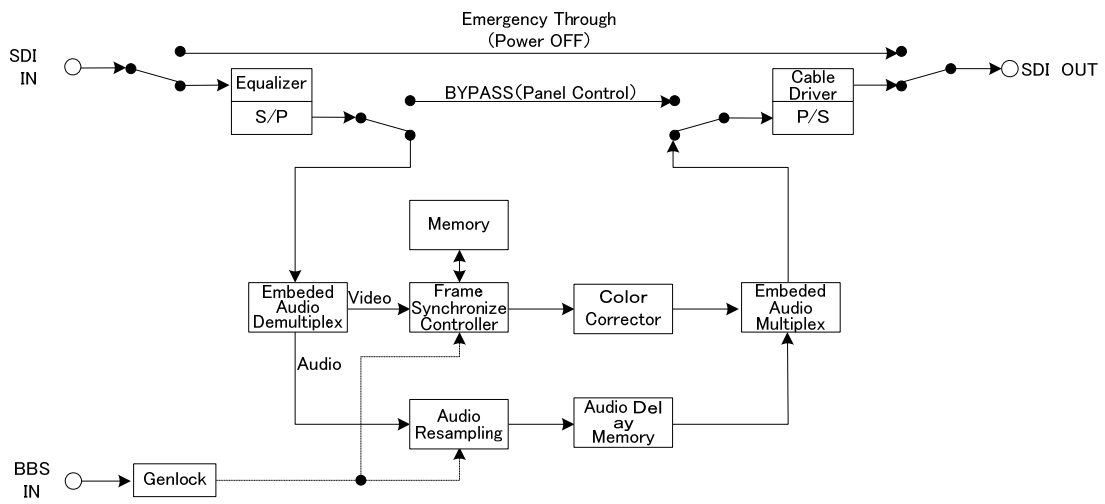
Emergency Through
(Power OFF)

SDI IN

Equalizer
S/P

BYPASS(Panel Control)

Cable Driver
P/S

SDI OUT

Memory

Embeded Audio Demultiplex

Video

Frame Synchronize Controller

Color Corrector

Embeded Audio Multiplex

Audio

Audio Resampling

Audio Del ay Memory

BBS IN

Genlock